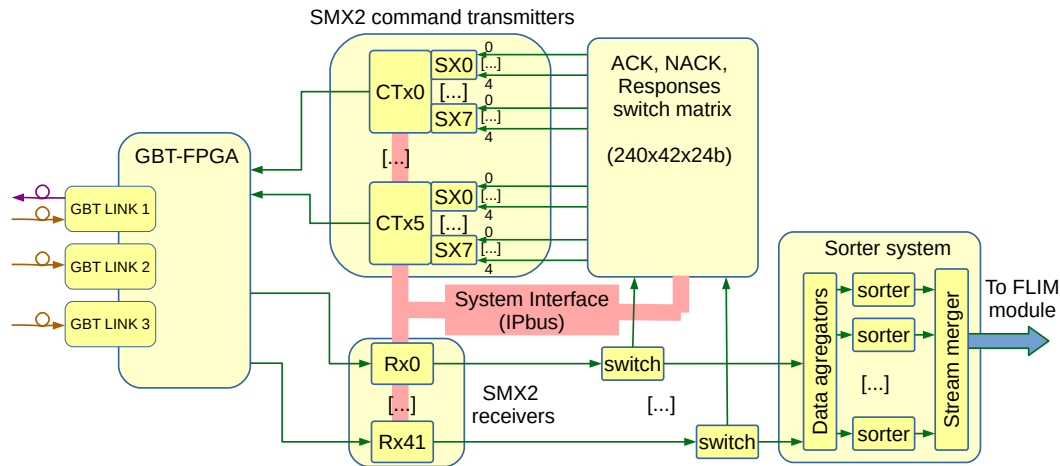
SMX2 command transmitters

CTx0
SX0
0
[...]
4
[...]
SX7
0
[...]
4

ACK, NACK, Responses switch matrix

(240x42x24b)

GBT-FPGA

GBT LINK 1
GBT LINK 2
GBT LINK 3

[...]

CTx5
SX0
0
[...]
4
[...]
SX7
0
[...]
4

System Interface (IPbus)

Sorter system

Data agregators
sorter
sorter
[...]
sorter
Stream merger

To FLIM module

Rx0
[...]
Rx41

SMX2 receivers

switch
[...]
switch